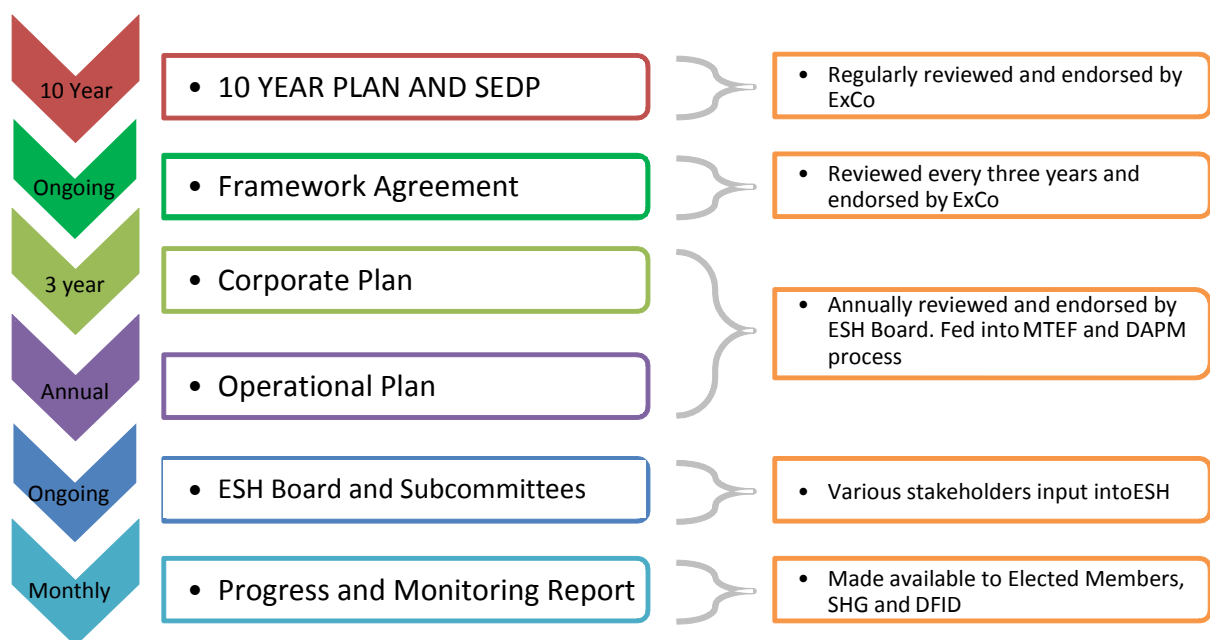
10 Year

• 10 YEAR PLAN AND SEDP

• Regularly reviewed and endorsed by ExCo

Ongoing

• Framework Agreement

• Reviewed every three years and endorsed by ExCo

3 year

• Corporate Plan

Annual

• Operational Plan

• Annually reviewed and endorsed by ESH Board. Fed into MTEF and DAPM process

Ongoing

• ESH Board and Subcommittees

• Various stakeholders input intoESH

Monthly

• Progress and Monitoring Report

• Made available to Elected Members, SHG and DFID